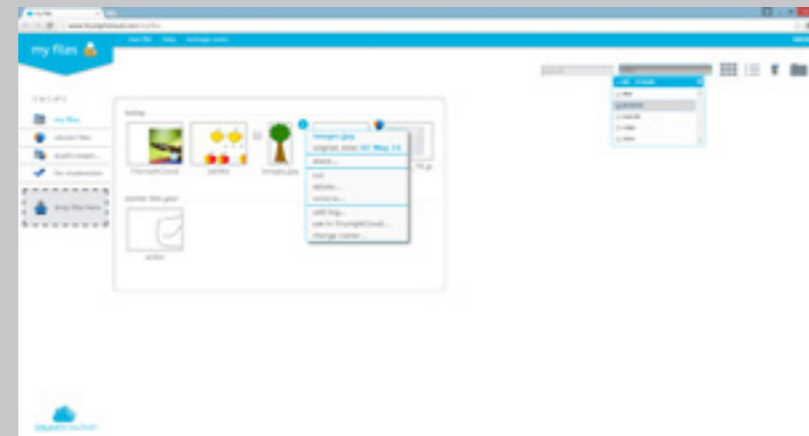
my files

my files
shared files
draft pages
for moderation

drop files here

today

TriumphCloud
yanks
images.jpg

images.jpg
original date: 02 May 13
share...
cut
delete...
rename...
add tag...
use in TriumphCloud...
change owner...

earlier this year

smile

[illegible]